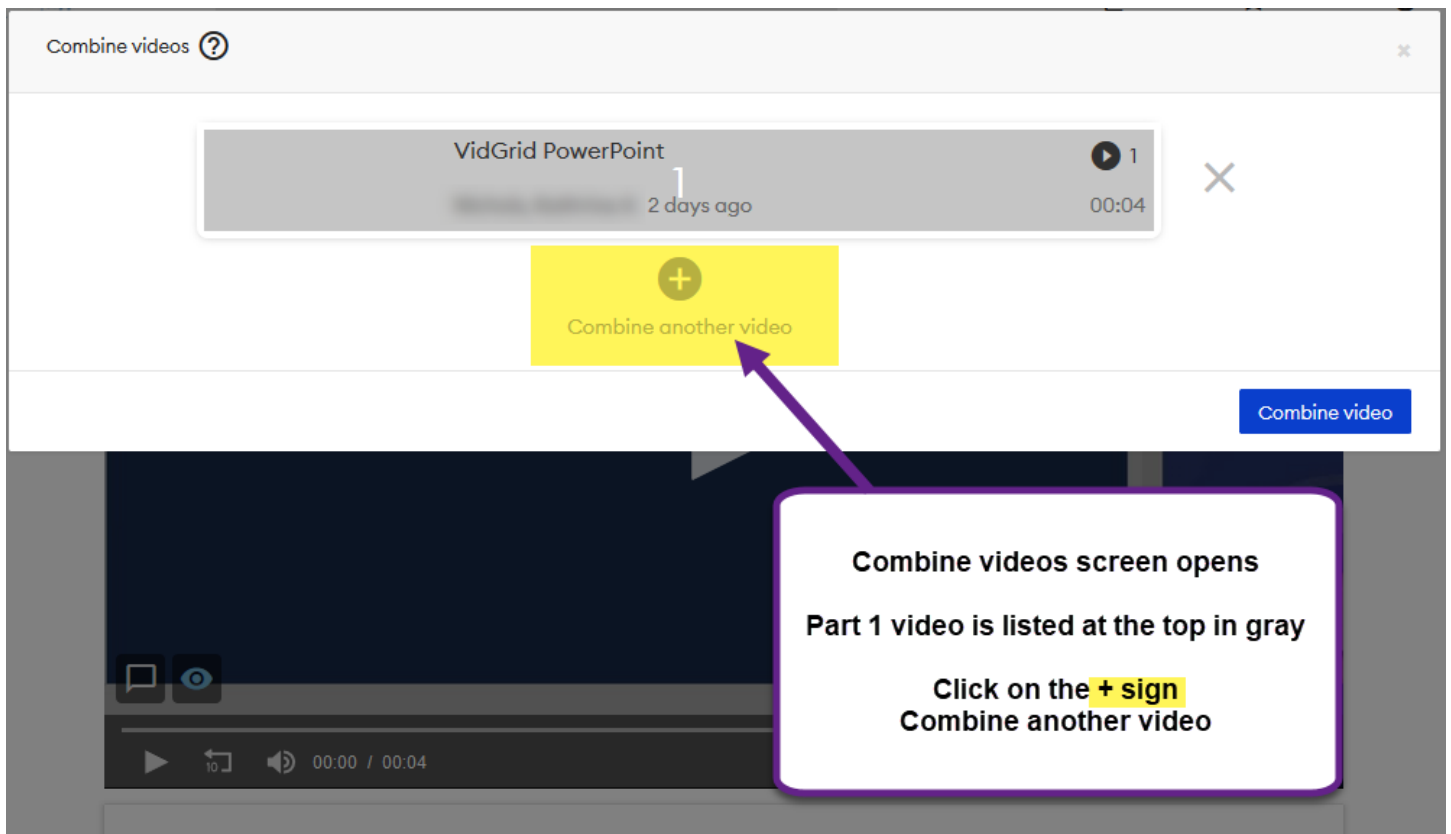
Combine videos ?

×

VidGrid PowerPoint

1

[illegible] 2 days ago

00:04

+

Combine another video

Combine video

10

00:00 / 00:04

Combine videos screen opens

Part 1 video is listed at the top in gray

Click on the + sign
Combine another video